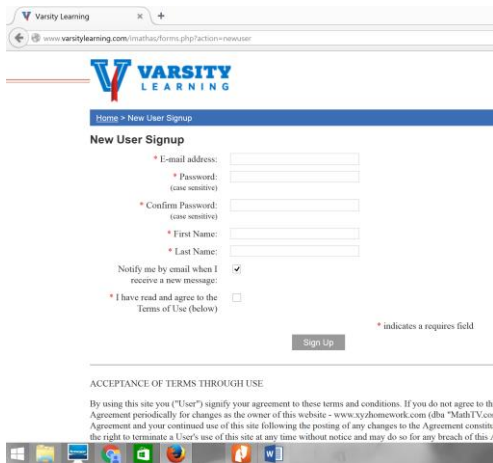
Varsity Learning ×

www.varsitylearning.com/imathas/forms.php?action=newuser

VARSITY LEARNING

Home > New User Signup

New User Signup

* E-mail address:

* Password: (case sensitive)

* Confirm Password: (case sensitive)

* First Name:

* Last Name:

Notify me by email when I receive a new message:

* I have read and agree to the Terms of Use (below)

* indicates a requires field

Sign Up

ACCEPTANCE OF TERMS THROUGH USE

By using this site you ("User") signify your agreement to these terms and conditions. If you do not agree to th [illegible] Agreement periodically for changes as the owner of this website - www.xyzhomework.com (dba "MathTV.co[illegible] Agreement and your continued use of this site following the posting of any changes to the Agreement constitu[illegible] the right to terminate a User's use of this site at any time without notice and may do so for any breach of this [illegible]